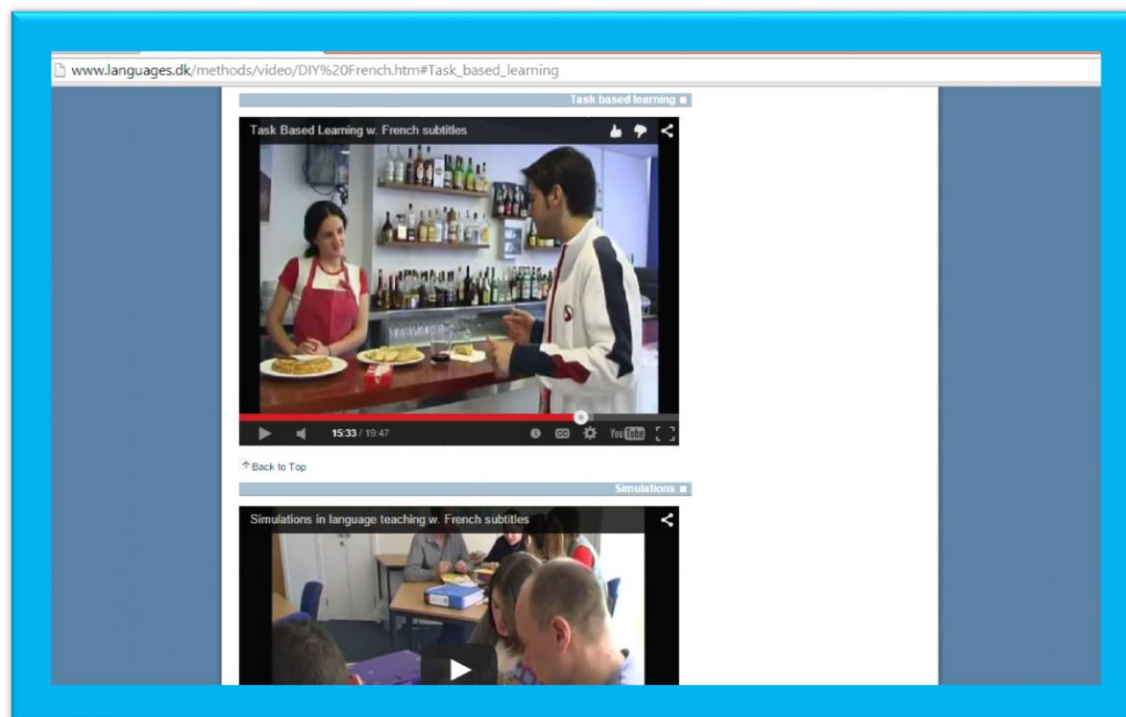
www.languages.dk/methods/video/DIY%20French.htm#Task_based_learning

Task based learning

Task Based Learning w. French subtitles

15:33 / 19:47

YouTube

Back to Top

Simulations

Simulations in language teaching w. French subtitles